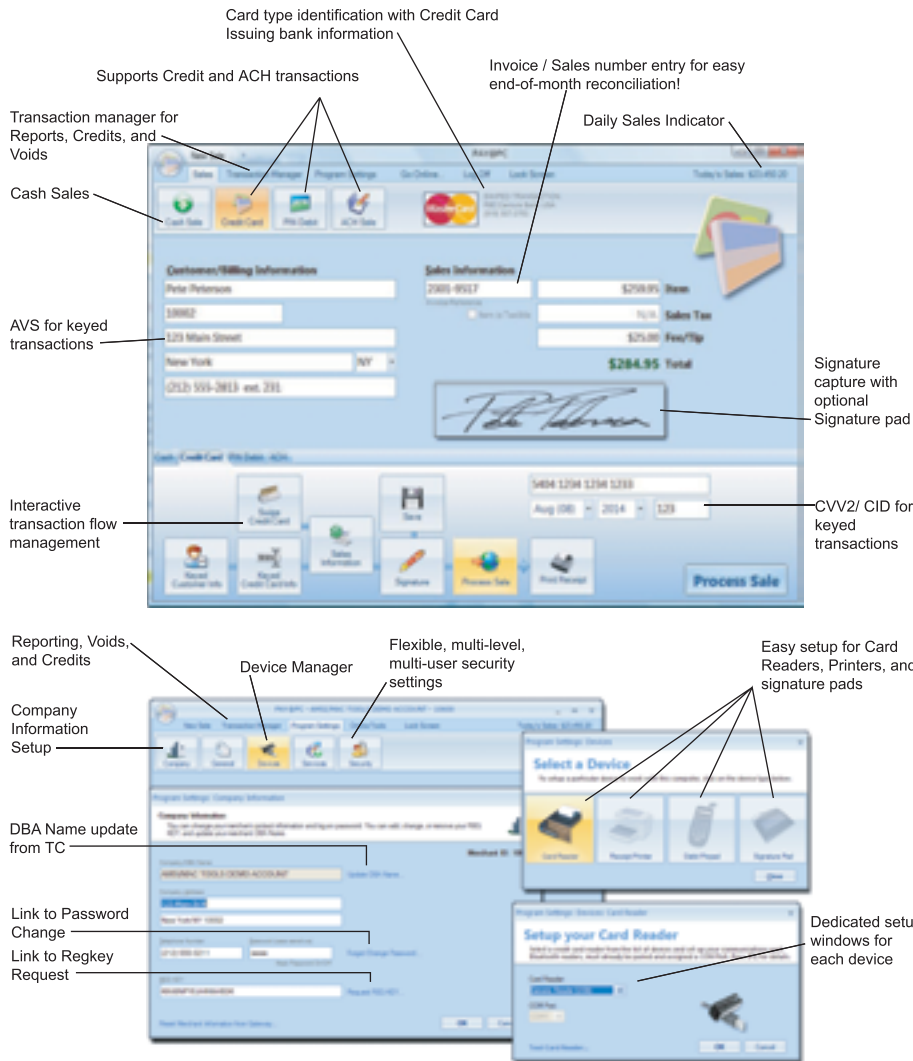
Card type identification with Credit Card Issuing bank information

Invoice / Sales number entry for easy end-of-month reconciliation!

Supports Credit and ACH transactions

Transaction manager for Reports, Credits, and Voids

Daily Sales Indicator

Cash Sales

New Sale | Transaction Manager | Program Settings | Go Online... | Log Off | Lock Screen | Today's Sales: $23,493.20

Cash Sale | Credit Card | PIN Debit | ACH Sale

Customer/Billing Information

Pete Peterson

10002

123 Main Street

New York | NY

(212) 555-2813 ext. 231

Sales Information

2001-9517

$259.95 Item

N/A Sales Tax

$25.00 Fee/Tip

$284.95 Total

AVS for keyed transactions

Signature capture with optional Signature pad

Cash | Credit Card | PIN Debit | ACH

Interactive transaction flow management

Swipe Credit Card

Save

Sales Information

Keyed Customer Info

Keyed Credit Card Info

Signature

Process Sale

Print Receipt

5404 1234 1234 1233

Aug (08) | 2014 | 123

Process Sale

CVV2/ CID for keyed transactions

Reporting, Voids, and Credits

Device Manager

Flexible, multi-level, multi-user security settings

Easy setup for Card Readers, Printers, and signature pads

Company Information Setup

Company | General | Devices | Services | Security

Program Settings: Company Information

Program Settings: Devices

Select a Device

Card Reader | Receipt Printer | Debit Phone | Signature Pad

Close

DBA Name update from TC

Link to Password Change

Link to Regkey Request

Program Settings: Devices: Card Reader

Setup your Card Reader

OK | Cancel

Dedicated setup windows for each device